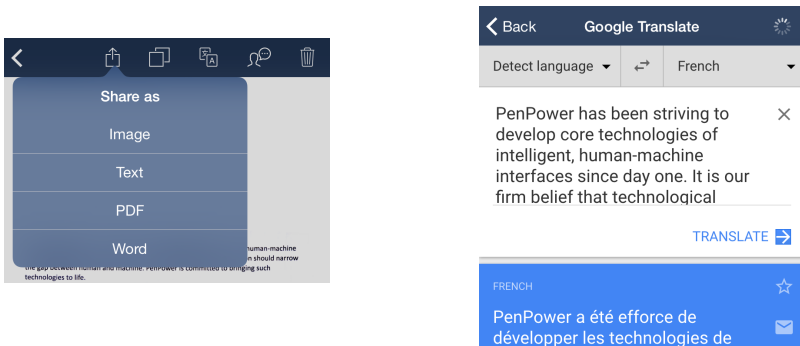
Share as

Image

Text

PDF

Word

human-machine should narrow the gap between human and machine. PenPower is committed to bringing such technologies to life.

Back

Google Translate

Detect language

French

PenPower has been striving to develop core technologies of intelligent, human-machine interfaces since day one. It is our firm belief that technological

TRANSLATE

FRENCH

PenPower a été efforce de développer les technologies de